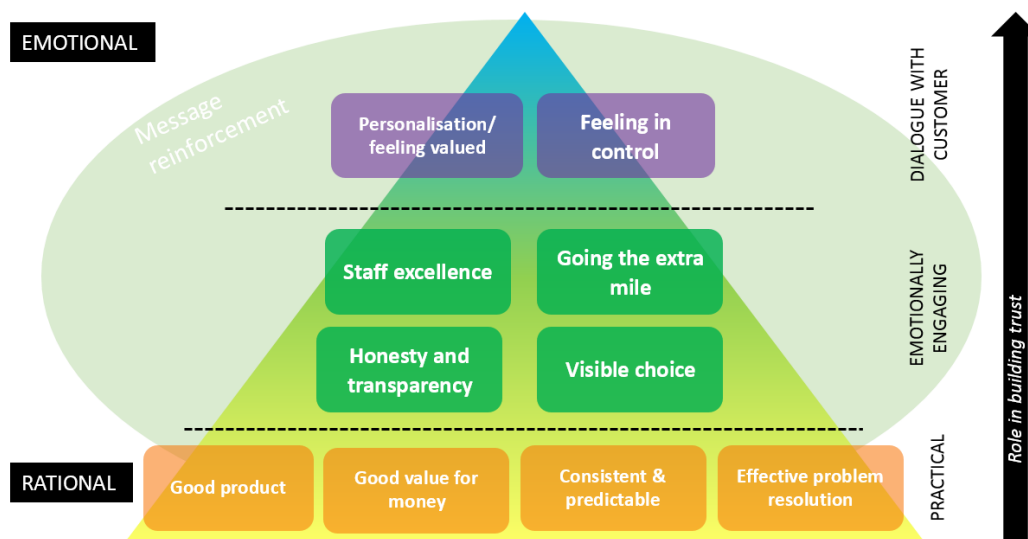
EMOTIONAL

Message reinforcement

Personalisation/ feeling valued

Feeling in control

DIALOGUE WITH CUSTOMER

Staff excellence

Going the extra mile

Honesty and transparency

Visible choice

EMOTIONALLY ENGAGING

RATIONAL

Good product

Good value for money

Consistent & predictable

Effective problem resolution

PRACTICAL

Role in building trust